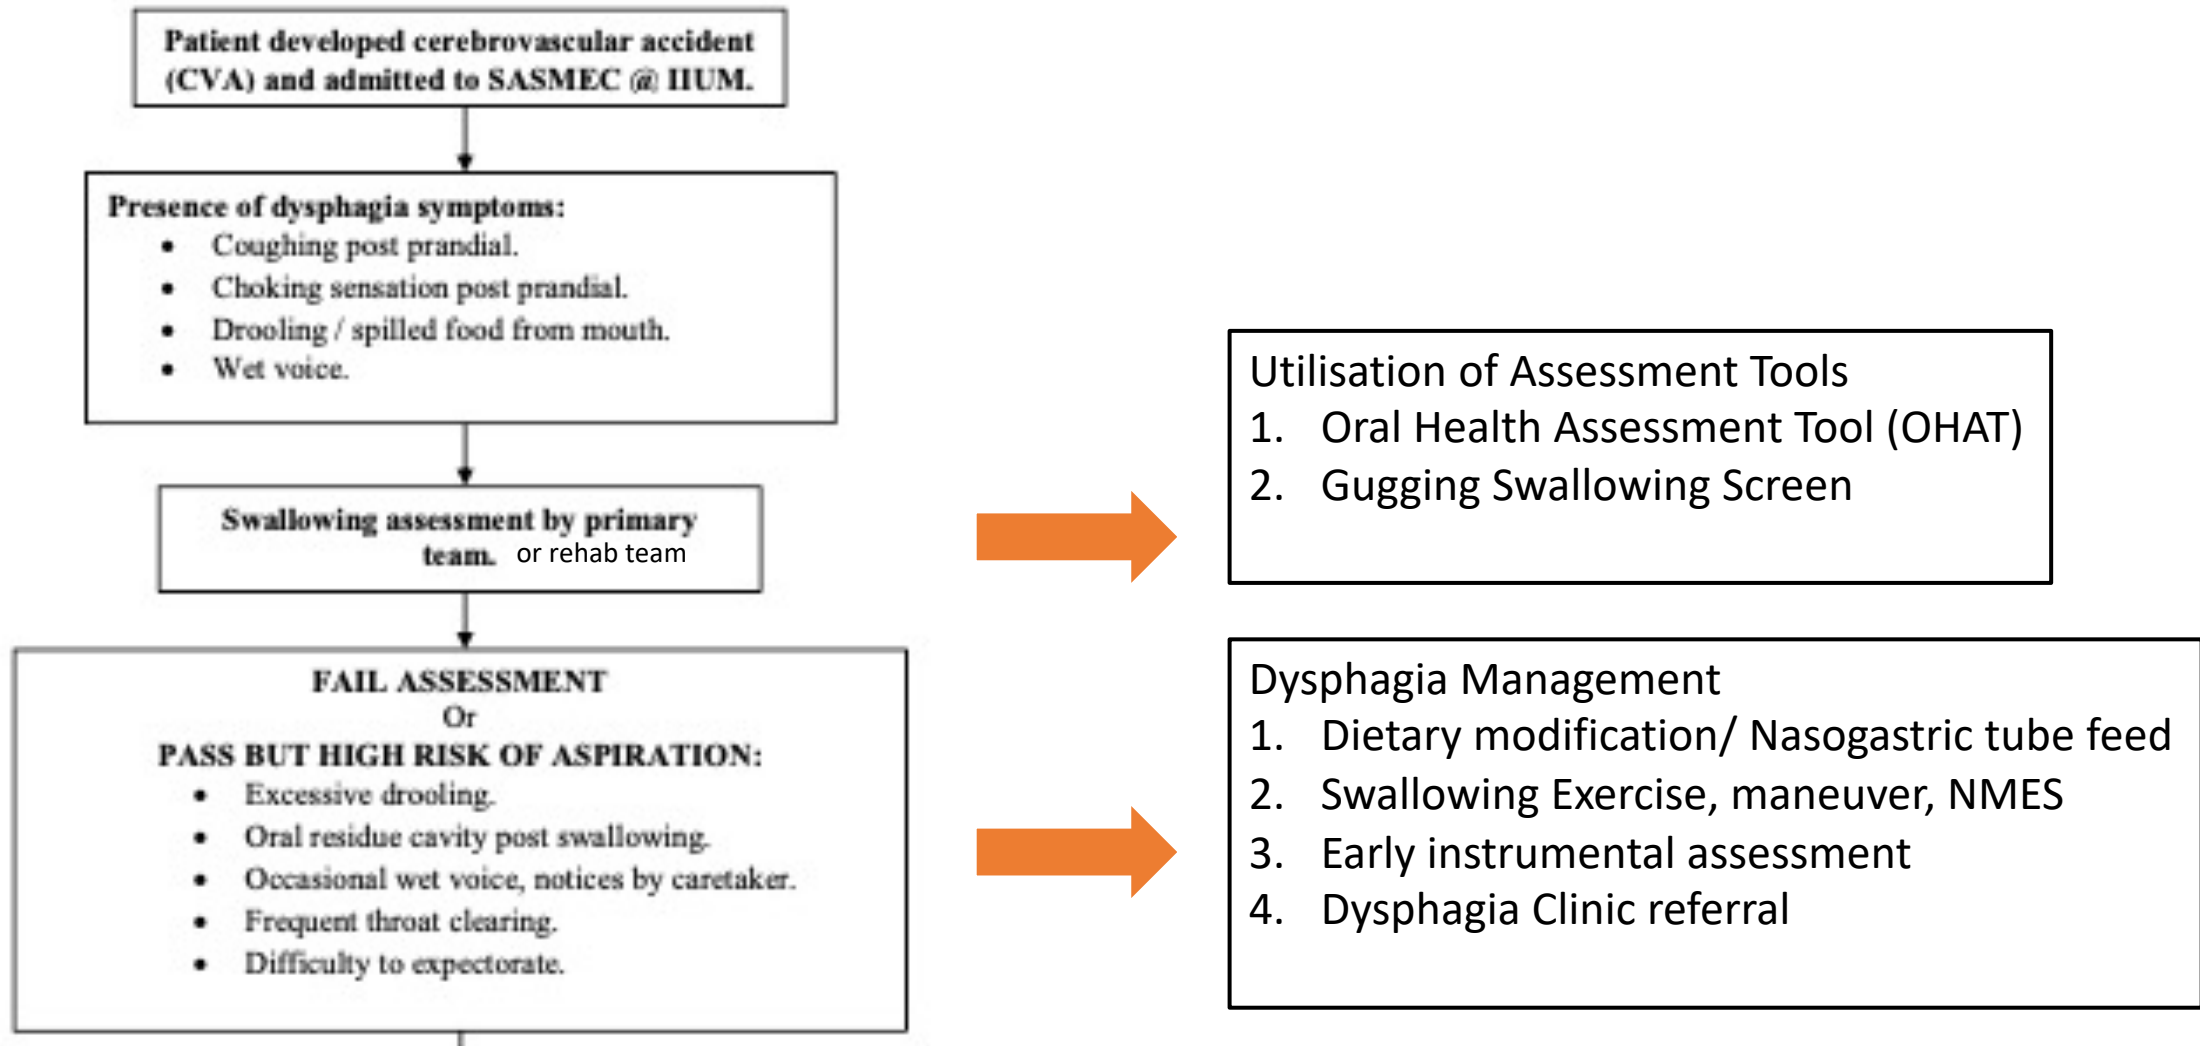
Patient developed cerebrovascular accident (CVA) and admitted to SASMEC @ IIUM.

Presence of dysphagia symptoms:
- Coughing post prandial.
- Choking sensation post prandial.
- Drooling / spilled food from mouth.
- Wet voice.

Swallowing assessment by primary team. or rehab team

FAIL ASSESSMENT
Or
PASS BUT HIGH RISK OF ASPIRATION:
- Excessive drooling.
- Oral residue cavity post swallowing.
- Occasional wet voice, notices by caretaker.
- Frequent throat clearing.
- Difficulty to expectorate.

Utilisation of Assessment Tools
1. Oral Health Assessment Tool (OHAT)
2. Gugging Swallowing Screen

Dysphagia Management
1. Dietary modification/ Nasogastric tube feed
2. Swallowing Exercise, maneuver, NMES
3. Early instrumental assessment
4. Dysphagia Clinic referral